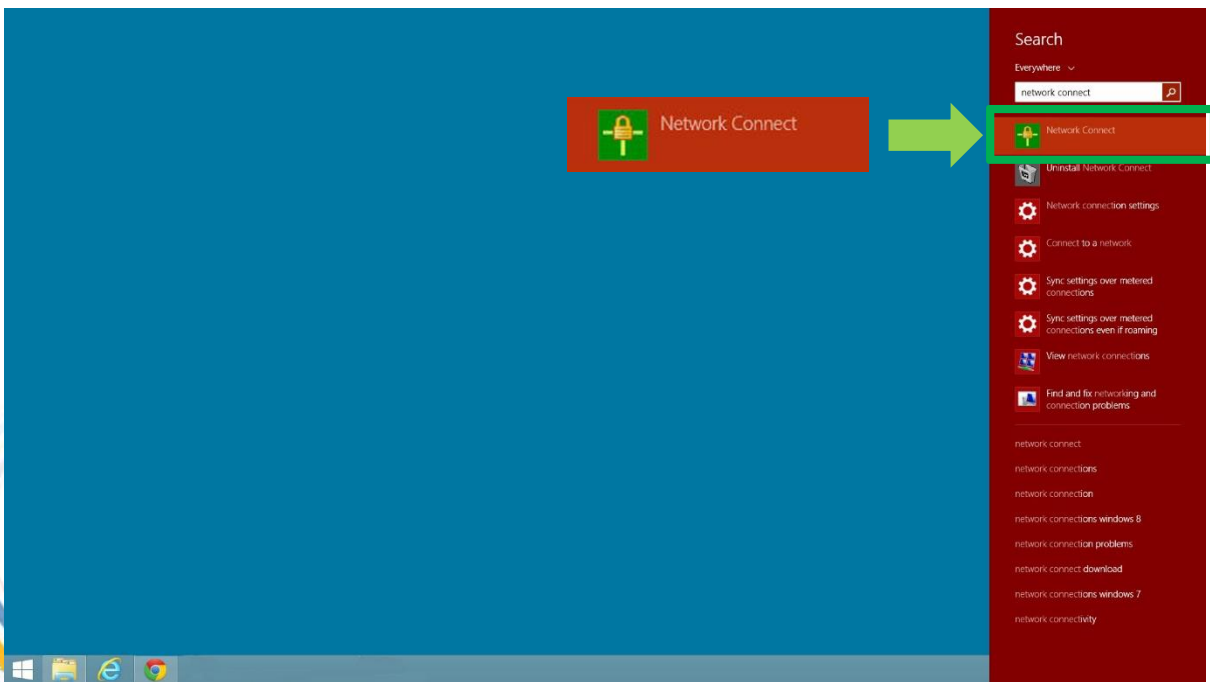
Network Connect

Search

Everywhere

network connect

Network Connect

Uninstall Network Connect

Network connection settings

Connect to a network

Sync settings over metered connections

Sync settings over metered connections even if roaming

View network connections

Find and fix networking and connection problems

network connect

network connections

network connection

network connections windows 8

network connection problems

network connect download

network connections windows 7

network connectivity